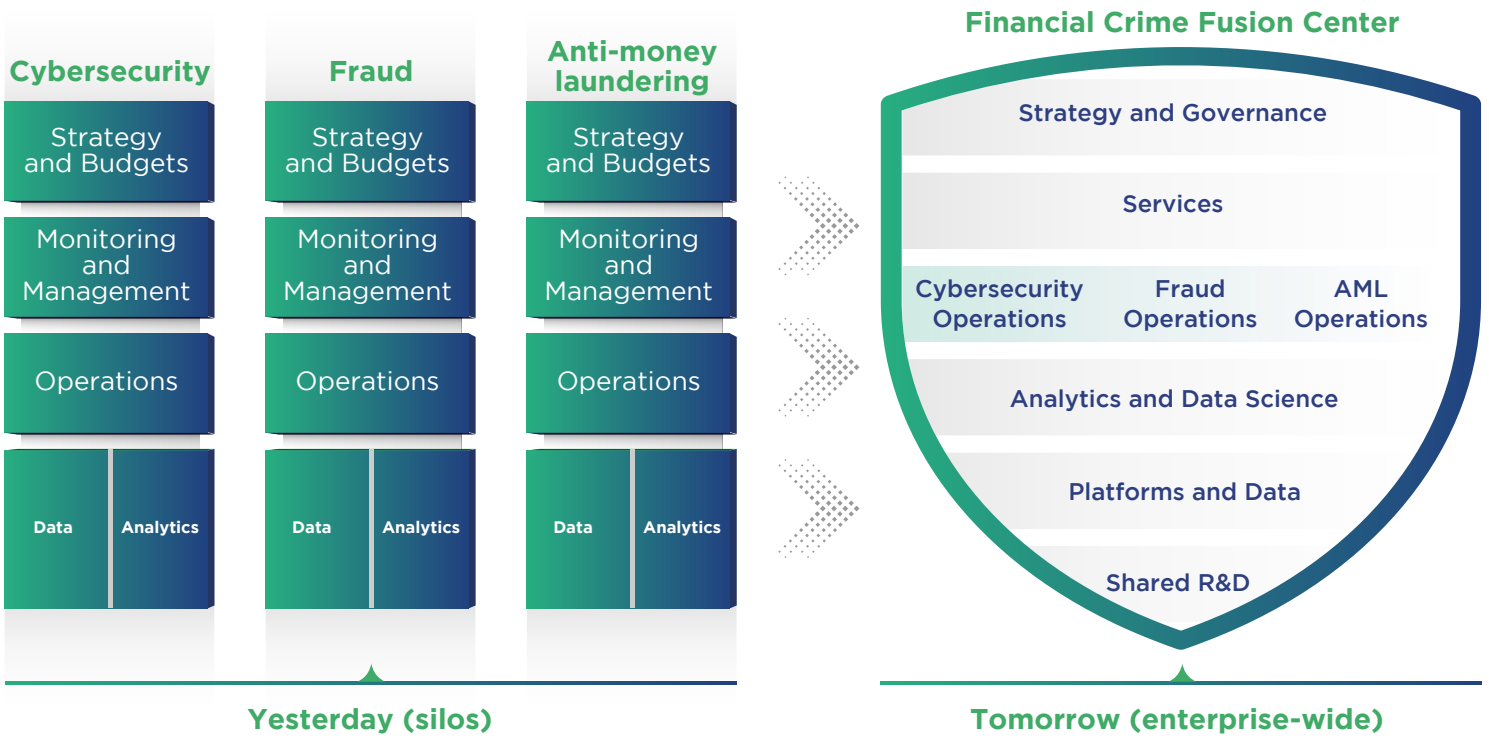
Cybersecurity

Strategy and Budgets

Monitoring and Management

Operations

Data

Analytics

Fraud

Strategy and Budgets

Monitoring and Management

Operations

Data

Analytics

Anti-money laundering

Strategy and Budgets

Monitoring and Management

Operations

Data

Analytics

Yesterday (silos)

Financial Crime Fusion Center

Strategy and Governance

Services

Cybersecurity Operations

Fraud Operations

AML Operations

Analytics and Data Science

Platforms and Data

Shared R&D

Tomorrow (enterprise-wide)